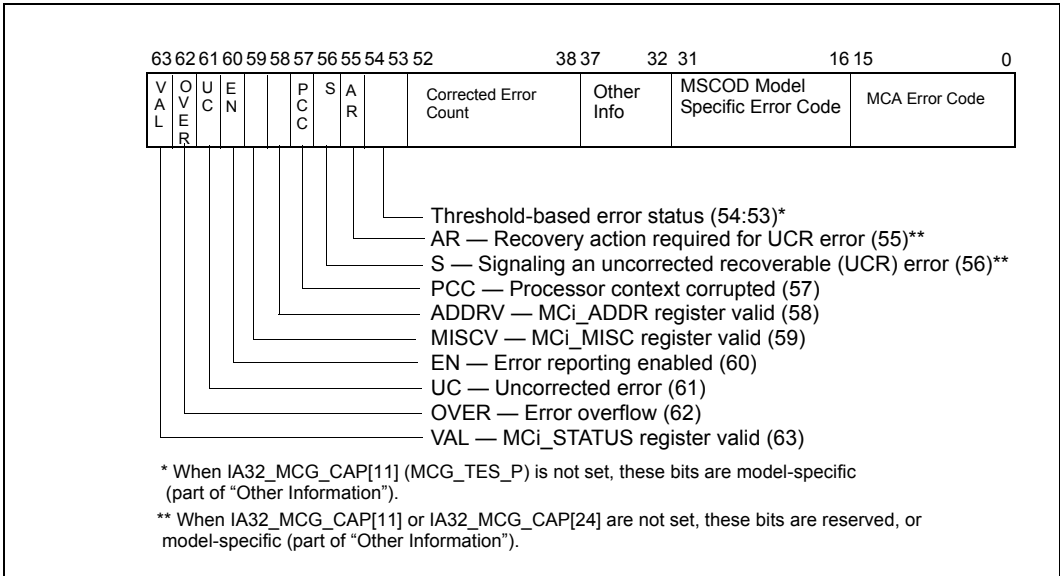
63 62 61 60 59 58 57 56 55 54 53 52 38 37 32 31 16 15 0

VAL OVER UC EN PCC S AR Corrected Error Count Other Info MSCOD Model Specific Error Code MCA Error Code

Threshold-based error status (54:53)*
AR — Recovery action required for UCR error (55)**
S — Signaling an uncorrected recoverable (UCR) error (56)**
PCC — Processor context corrupted (57)
ADDRV — MCi_ADDR register valid (58)
MISCV — MCi_MISC register valid (59)
EN — Error reporting enabled (60)
UC — Uncorrected error (61)
OVER — Error overflow (62)
VAL — MCi_STATUS register valid (63)

* When IA32_MCG_CAP[11] (MCG_TES_P) is not set, these bits are model-specific (part of “Other Information”).

** When IA32_MCG_CAP[11] or IA32_MCG_CAP[24] are not set, these bits are reserved, or model-specific (part of “Other Information”).